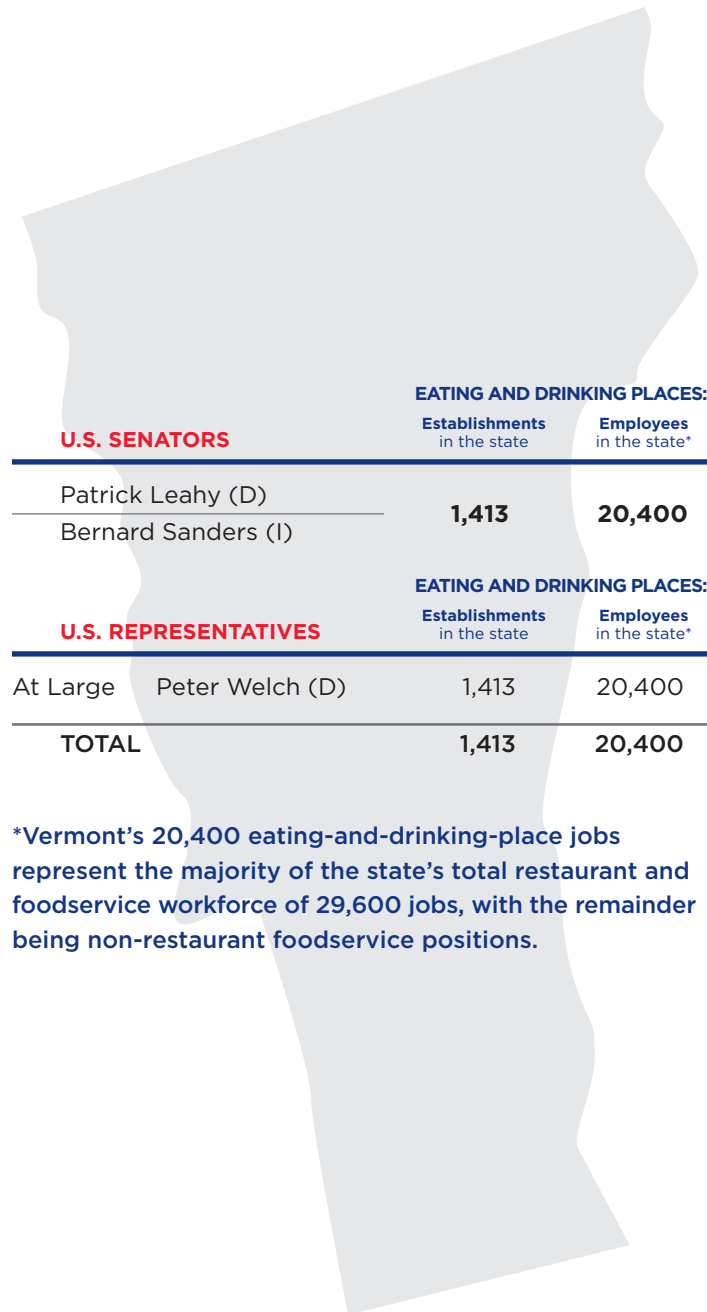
EATING AND DRINKING PLACES:

| U.S. SENATORS | Establishments in the state | Employees in the state* |
|---|---|---|
| Patrick Leahy (D) <br> Bernard Sanders (I) | **1,413** | **20,400** |

EATING AND DRINKING PLACES:

| U.S. REPRESENTATIVES | | Establishments in the state | Employees in the state* |
|---|---|---|---|
| At Large | Peter Welch (D) | 1,413 | 20,400 |
| TOTAL | | **1,413** | **20,400** |

*Vermont's 20,400 eating-and-drinking-place jobs represent the majority of the state's total restaurant and foodservice workforce of 29,600 jobs, with the remainder being non-restaurant foodservice positions.